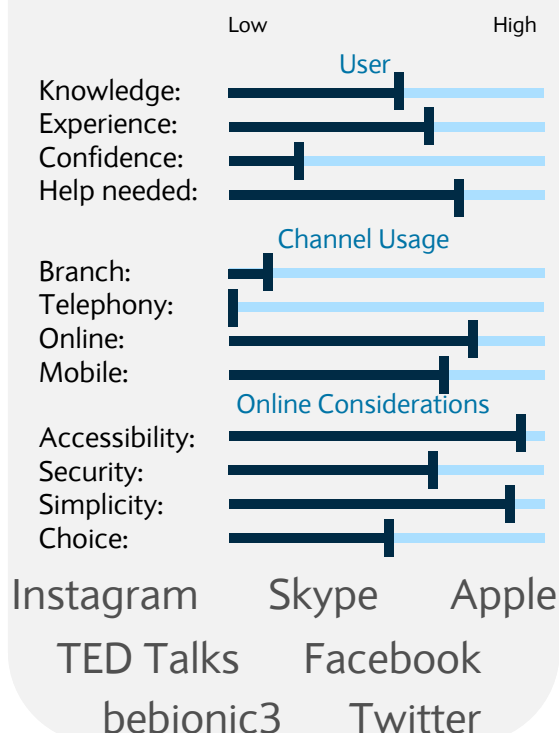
Low High

User

Knowledge:
Experience:
Confidence:
Help needed:

Channel Usage

Branch:
Telephony:
Online:
Mobile:

Online Considerations

Accessibility:
Security:
Simplicity:
Choice:

Instagram Skype Apple
TED Talks Facebook
bebionic3 Twitter